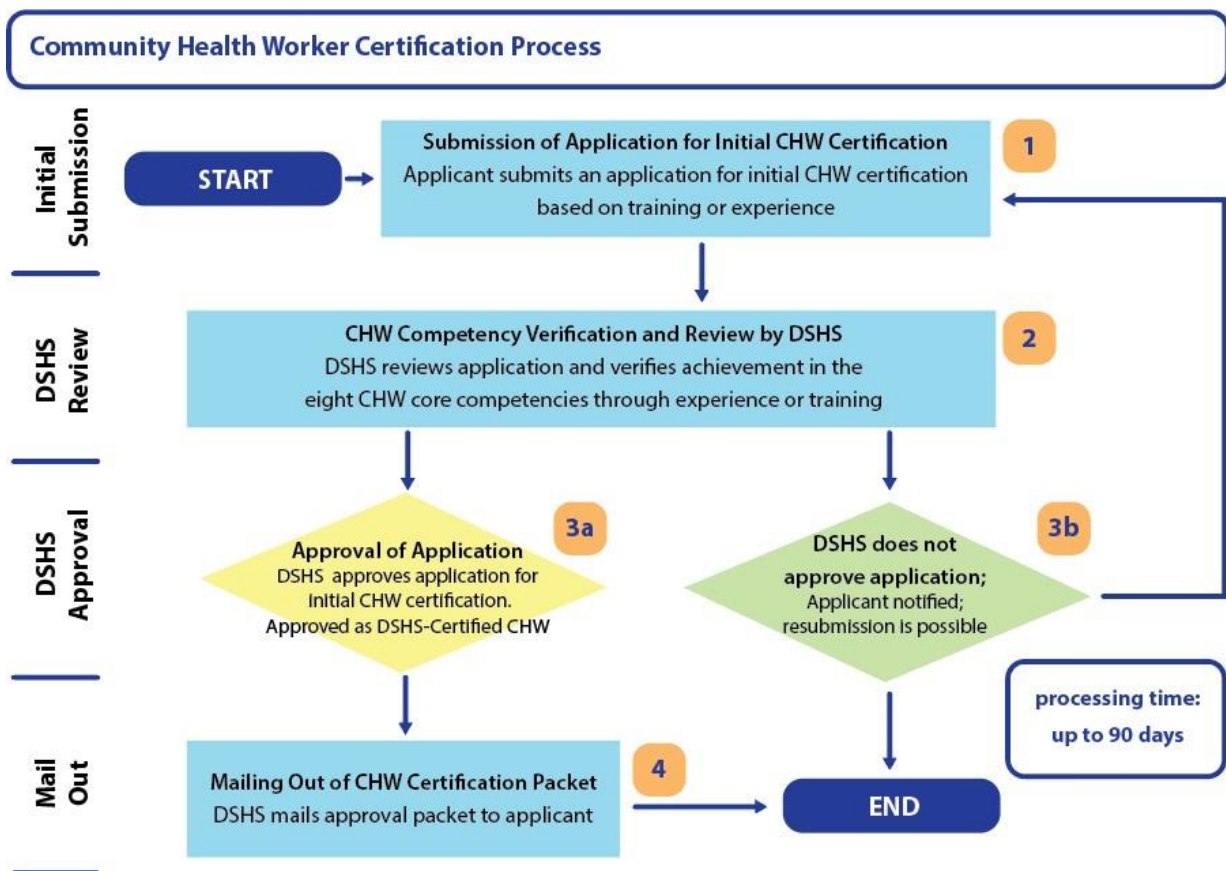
Community Health Worker Certification Process

Initial Submission

START

Submission of Application for Initial CHW Certification
Applicant submits an application for initial CHW certification based on training or experience

1

DSHS Review

CHW Competency Verification and Review by DSHS
DSHS reviews application and verifies achievement in the eight CHW core competencies through experience or training

2

DSHS Approval

Approval of Application
DSHS approves application for initial CHW certification.
Approved as DSHS-Certified CHW

3a

DSHS does not approve application;
Applicant notified; resubmission is possible

3b

Mail Out

Mailing Out of CHW Certification Packet
DSHS mails approval packet to applicant

4

END

processing time: up to 90 days